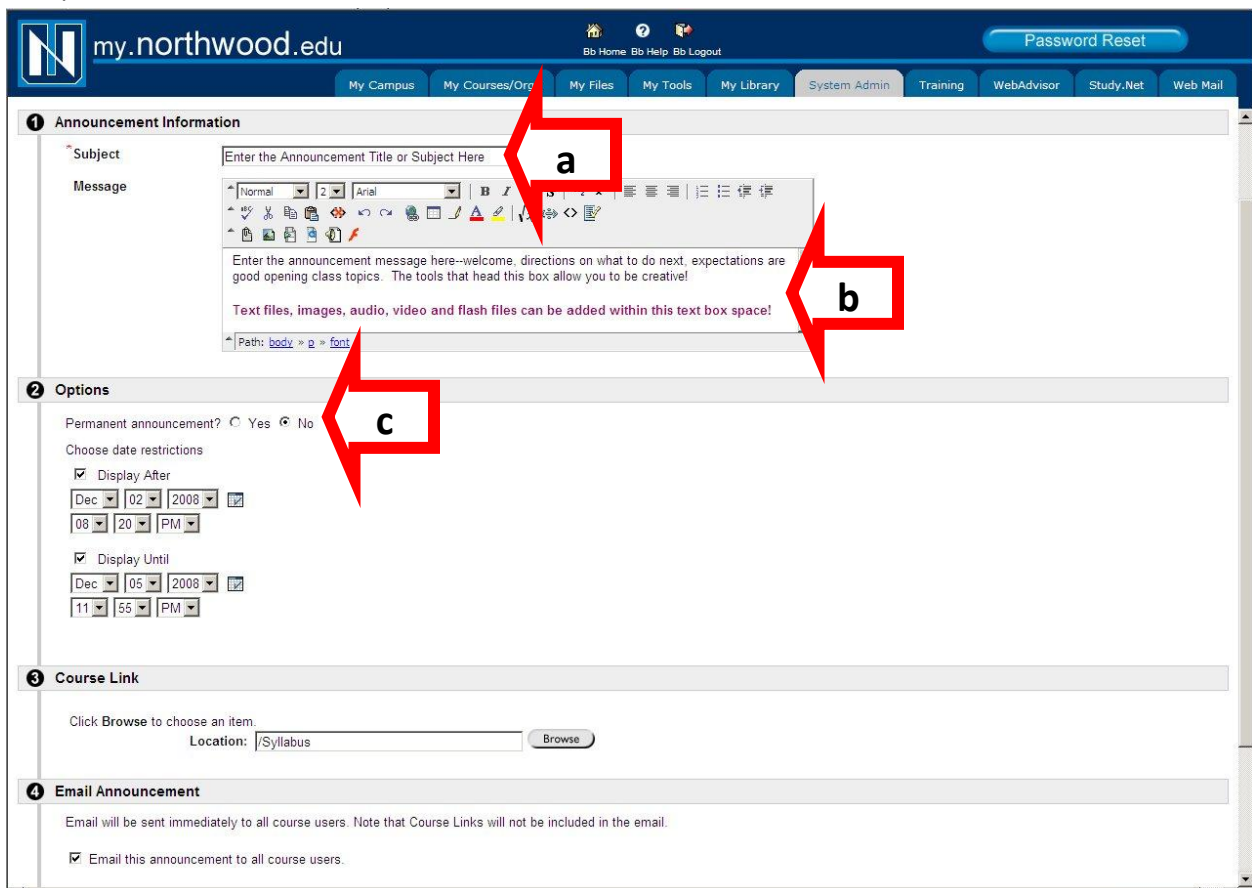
my.northwood.edu

Bb Home Bb Help Bb Logout

Password Reset

My Campus | My Courses/Org | My Files | My Tools | My Library | System Admin | Training | WebAdvisor | Study.Net | Web Mail

1 Announcement Information

* Subject

Enter the Announcement Title or Subject Here

a

Message

Normal 2 Arial

Enter the announcement message here--welcome, directions on what to do next, expectations are good opening class topics. The tools that head this box allow you to be creative!

Text files, images, audio, video and flash files can be added within this text box space!

b

Path: body » p » font

2 Options

Permanent announcement? Yes No

c

Choose date restrictions

Display After

Dec 02 2008

08 20 PM

Display Until

Dec 05 2008

11 55 PM

3 Course Link

Click **Browse** to choose an item.

**Location:** /Syllabus Browse

4 Email Announcement

Email will be sent immediately to all course users. Note that Course Links will not be included in the email.

Email this announcement to all course users.